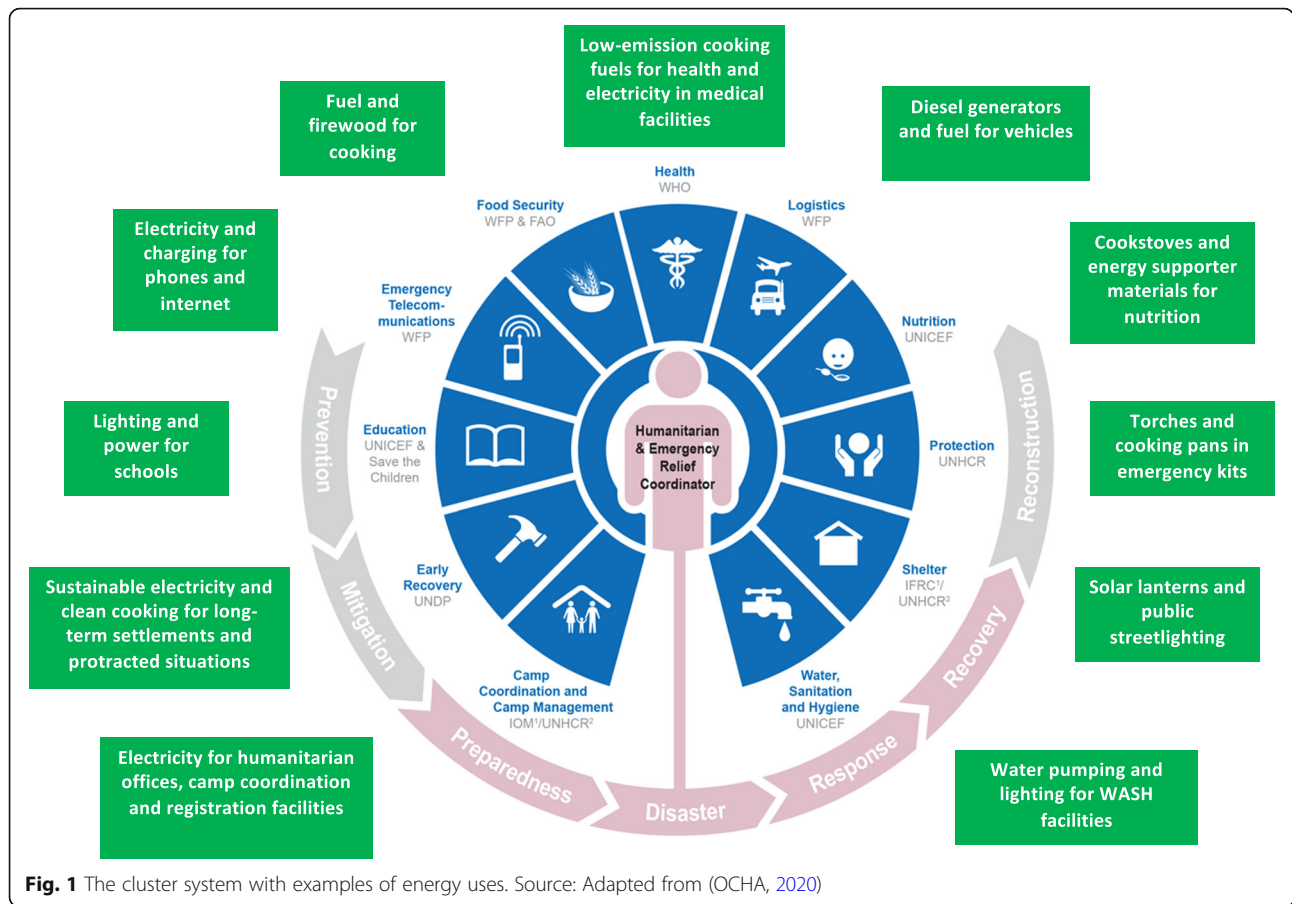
Low-emission cooking fuels for health and electricity in medical facilities

Fuel and firewood for cooking

Diesel generators and fuel for vehicles

Electricity and charging for phones and internet

Cookstoves and energy supporter materials for nutrition

Lighting and power for schools

Torches and cooking pans in emergency kits

Sustainable electricity and clean cooking for long-term settlements and protracted situations

Solar lanterns and public streetlighting

Electricity for humanitarian offices, camp coordination and registration facilities

Water pumping and lighting for WASH facilities

Health
WHO

Logistics
WFP

Nutrition
UNICEF

Protection
UNHCR

Shelter
IFRC$^1$/
UNHCR$^2$

Water, Sanitation and Hygiene
UNICEF

Camp Coordination and Camp Management
IOM$^1$/UNHCR$^2$

Early Recovery
UNDP

Education
UNICEF & Save the Children

Emergency Telecom-munications
WFP

Food Security
WFP & FAO

Humanitarian & Emergency Relief Coordinator

Prevention

Mitigation

Preparedness

Disaster

Response

Recovery

Reconstruction

**Fig. 1** The cluster system with examples of energy uses. Source: Adapted from (OCHA, 2020)